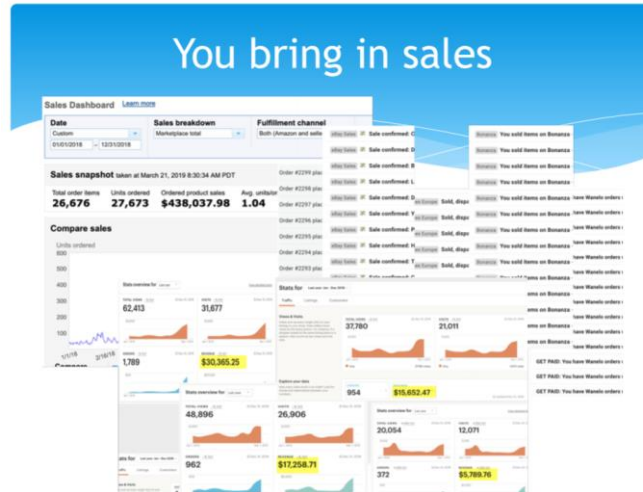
You bring in sales

Sales Dashboard Learn more

Date
Custom
01/01/2018 - 12/31/2018

Sales breakdown
Marketplace total

Fulfillment channel
Both (Amazon and seller

Sales snapshot taken at March 21, 2019 8:30:34 AM PDT

| Total order items | Units ordered | Ordered product sales | Avg. units/order |
|---|---|---|---|
| 26,676 | 27,673 | $438,037.98 | 1.04 |

Compare sales
Units ordered
600
500
400
300
200
100
1/1/18
3/16/18
Compare

Order #2299 pla
Order #2298 pla
Order #2297 pla
Order #2296 pla
Order #2295 pla
Order #2294 pla
Order #2293 pla

Sale confirmed:
Sale confirmed:
Sale confirmed:
Sale confirmed:
Sale confirmed:
Sale confirmed:
Sale confirmed:
Sale confirmed:
Sale confirmed:
Sale confirmed:

Sold, dispa
Sold, dispa
Sold, dispa
Sold, dispa
Sold, dispa

You sold items on Bonanza
You sold items on Bonanza
You sold items on Bonanza
You sold items on Bonanza
You sold items on Bonanza
You sold items on Bonanza
You sold items on Bonanza
You sold items on Bonanza
You sold items on Bonanza
You sold items on Bonanza
You sold items on Bonanza
You sold items on Bonanza

You have Wanelo orders
You have Wanelo orders
You have Wanelo orders
You have Wanelo orders
You have Wanelo orders
GET PAID: You have Wanelo orders
GET PAID: You have Wanelo orders
GET PAID: You have Wanelo orders

Stats overview for
62,413
31,677
1,789
$30,365.25

Stats for
37,780
21,011
954
$15,652.47

Stats overview for
48,896
26,906
962
$17,258.71

Stats overview for
20,054
12,071
372
$5,789.76